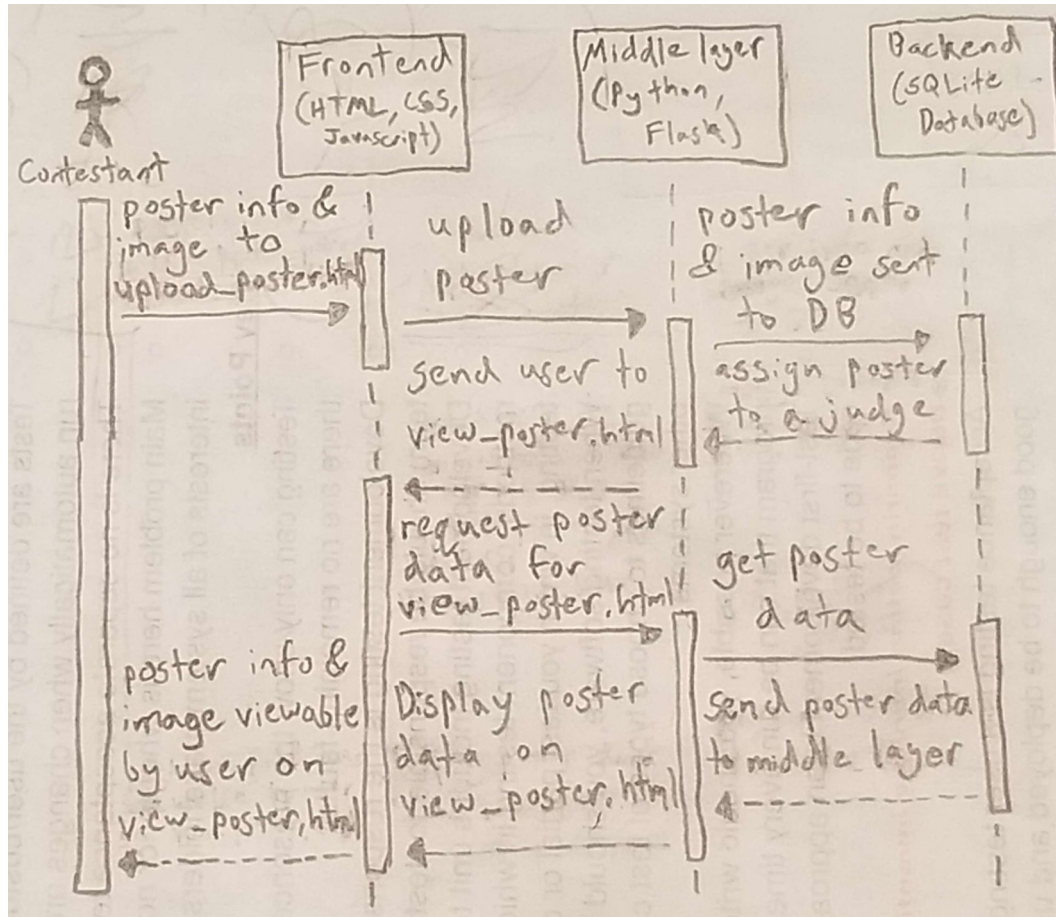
Contestant

Frontend (HTML, CSS, Javascript)

Middle layer (Python, Flask)

Backend (SQLite Database)

poster info & image to upload_poster.html

upload poster

poster info & image sent to DB

assign poster to a judge

send user to view_poster.html

request poster data for view_poster.html

get poster data

send poster data to middle layer

Display poster data on view_poster.html

poster info & image viewable by user on view_poster.html